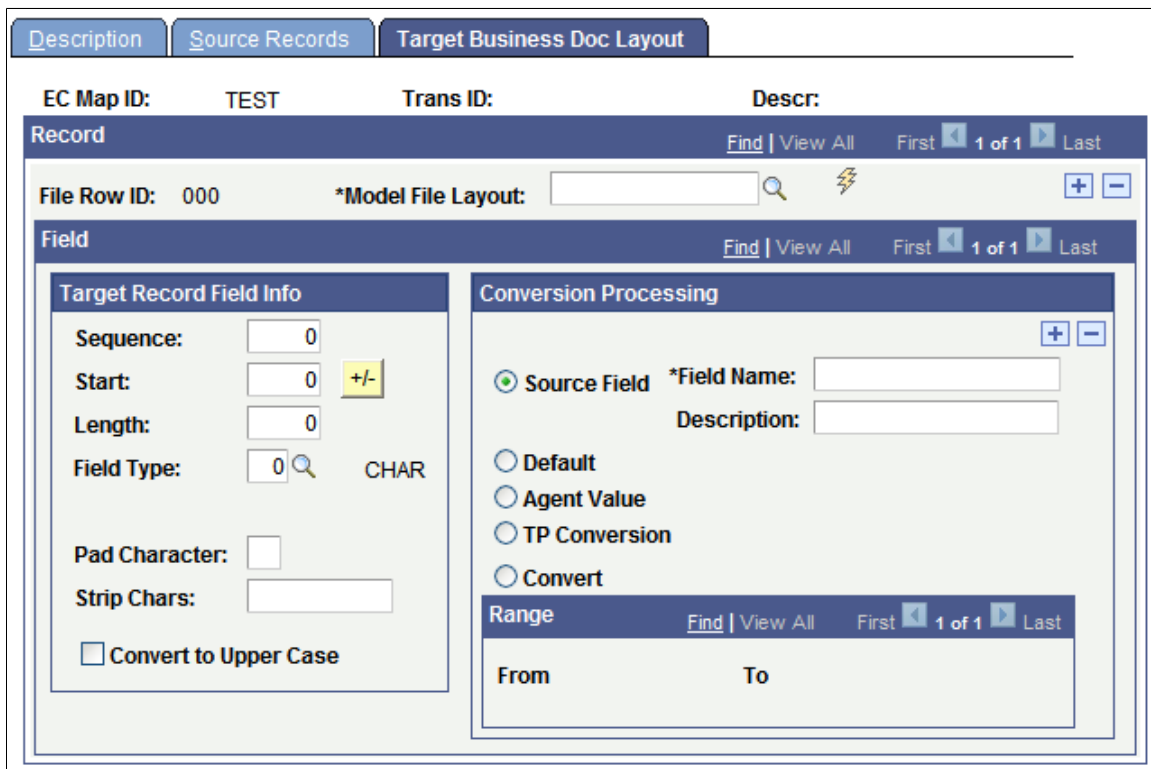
Description | Source Records | Target Business Doc Layout

EC Map ID: TEST Trans ID: Descr:

Record Find | View All First 1 of 1 Last

File Row ID: 000 *Model File Layout:

Field Find | View All First 1 of 1 Last

Target Record Field Info

Sequence: 0

Start: 0 +/-

Length: 0

Field Type: 0 CHAR

Pad Character:

Strip Chars:

Convert to Upper Case

Conversion Processing

Source Field *Field Name:

Description:

Default

Agent Value

TP Conversion

Convert

Range Find | View All First 1 of 1 Last

From To